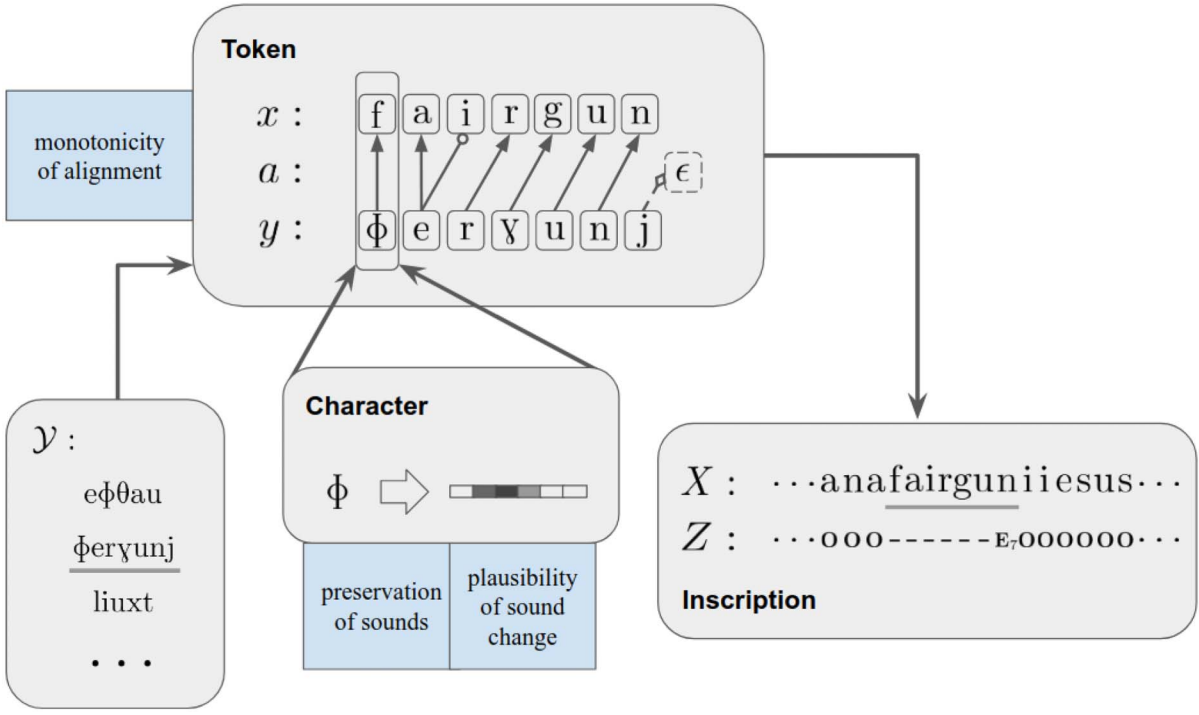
Token

monotonicity of alignment

$x$ : f a i r g u n
$a$ :
$y$ : ɸ e r ɣ u n j

$\epsilon$

$\mathcal{Y}$ :
eɸθau
ɸerɣunj
liuxt
. . .

Character

ɸ

preservation of sounds

plausibility of sound change

$X$ : · · · anafairguniiesus · · ·
$Z$ : · · · ooo------$E_7$oooooo · · ·

Inscription